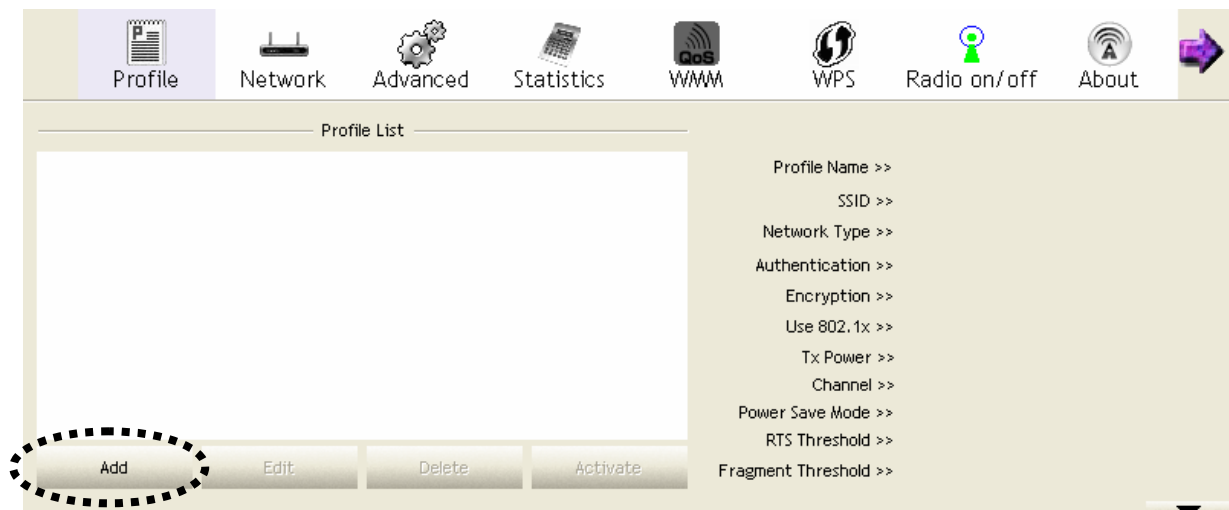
Profile Network Advanced Statistics QoS WMM WPS Radio on/off About

Profile List

Profile Name >>
SSID >>
Network Type >>
Authentication >>
Encryption >>
Use 802.1x >>
Tx Power >>
Channel >>
Power Save Mode >>
RTS Threshold >>
Fragment Threshold >>

Add Edit Delete Activate